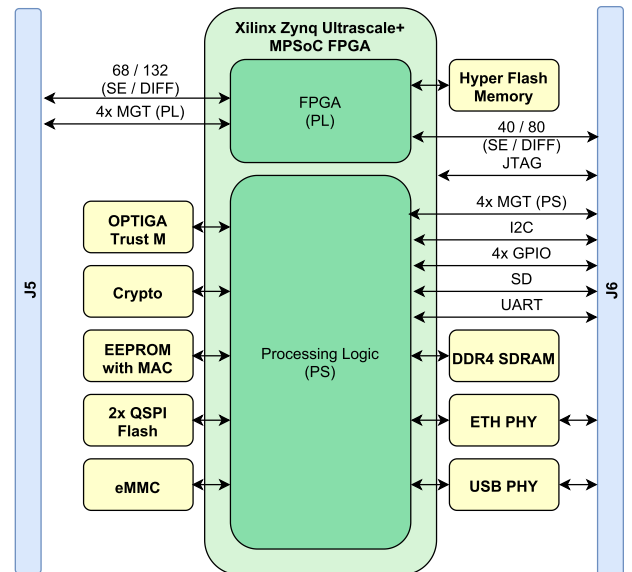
J5

Xilinx Zynq Ultrascale+ MPSoC FPGA

68 / 132 (SE / DIFF)

4x MGT (PL)

FPGA (PL)

Hyper Flash Memory

40 / 80 (SE / DIFF)

JTAG

4x MGT (PS)

I2C

4x GPIO

SD

UART

OPTIGA Trust M

Crypto

EEPROM with MAC

2x QSPI Flash

eMMC

Processing Logic (PS)

DDR4 SDRAM

ETH PHY

USB PHY

J6